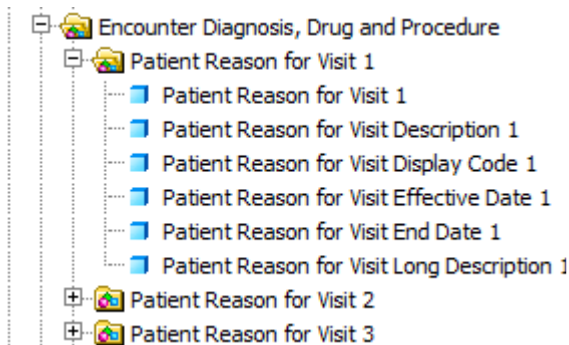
Encounter Diagnosis, Drug and Procedure
Patient Reason for Visit 1
Patient Reason for Visit 1
Patient Reason for Visit Description 1
Patient Reason for Visit Display Code 1
Patient Reason for Visit Effective Date 1
Patient Reason for Visit End Date 1
Patient Reason for Visit Long Description 1
Patient Reason for Visit 2
Patient Reason for Visit 3